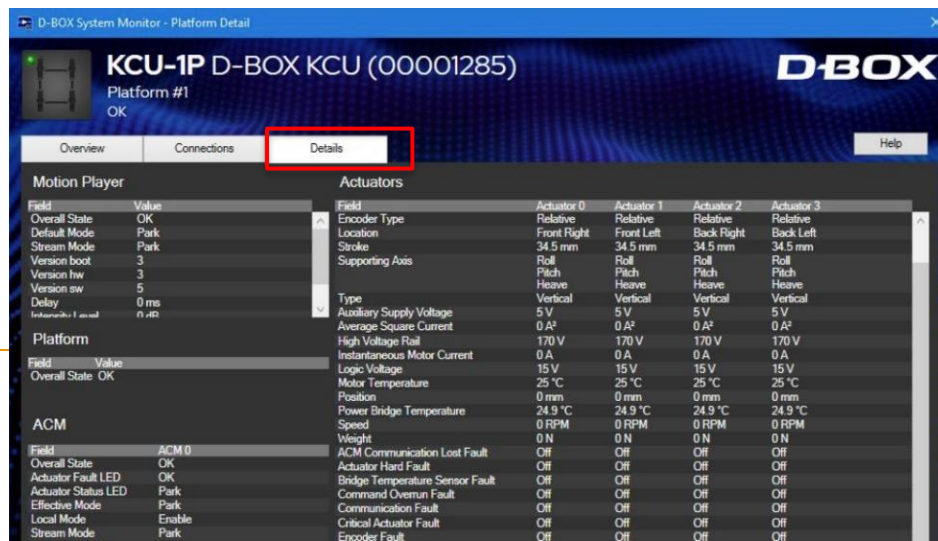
D-BOX System Monitor - Platform Detail

KCU-1P D-BOX KCU (00001285)
Platform #1
OK

D-BOX

Overview | Connections | Details

Help

Motion Player

| Field | Value |
|---|---|
| Overall State | OK |
| Default Mode | Park |
| Stream Mode | Park |
| Version boot | 3 |
| Version hw | 3 |
| Version sw | 5 |
| Delay | 0 ms |
| Intensity Level | 0 dB |

Platform

| Field | Value |
|---|---|
| Overall State | OK |

ACM

| Field | ACM 0 |
|---|---|
| Overall State | OK |
| Actuator Fault LED | OK |
| Actuator Status LED | Park |
| Effective Mode | Park |
| Local Mode | Enable |
| Stream Mode | Park |

Actuators

| Field | Actuator 0 | Actuator 1 | Actuator 2 | Actuator 3 |
|---|---|---|---|---|
| Encoder Type | Relative | Relative | Relative | Relative |
| Location | Front Right | Front Left | Back Right | Back Left |
| Stroke | 34.5 mm | 34.5 mm | 34.5 mm | 34.5 mm |
| Supporting Axis | Roll Pitch Heave | Roll Pitch Heave | Roll Pitch Heave | Roll Pitch Heave |
| Type | Vertical | Vertical | Vertical | Vertical |
| Auxiliary Supply Voltage | 5 V | 5 V | 5 V | 5 V |
| Average Square Current | 0 A² | 0 A² | 0 A² | 0 A² |
| High Voltage Rail | 170 V | 170 V | 170 V | 170 V |
| Instantaneous Motor Current | 0 A | 0 A | 0 A | 0 A |
| Logic Voltage | 15 V | 15 V | 15 V | 15 V |
| Motor Temperature | 25 °C | 25 °C | 25 °C | 25 °C |
| Position | 0 mm | 0 mm | 0 mm | 0 mm |
| Power Bridge Temperature | 24.9 °C | 24.9 °C | 24.9 °C | 24.9 °C |
| Speed | 0 RPM | 0 RPM | 0 RPM | 0 RPM |
| Weight | 0 N | 0 N | 0 N | 0 N |
| ACM Communication Lost Fault | Off | Off | Off | Off |
| Actuator Hard Fault | Off | Off | Off | Off |
| Bridge Temperature Sensor Fault | Off | Off | Off | Off |
| Command Overrun Fault | Off | Off | Off | Off |
| Communication Fault | Off | Off | Off | Off |
| Critical Actuator Fault | Off | Off | Off | Off |
| Encoder Fault | Off | Off | Off | Off |